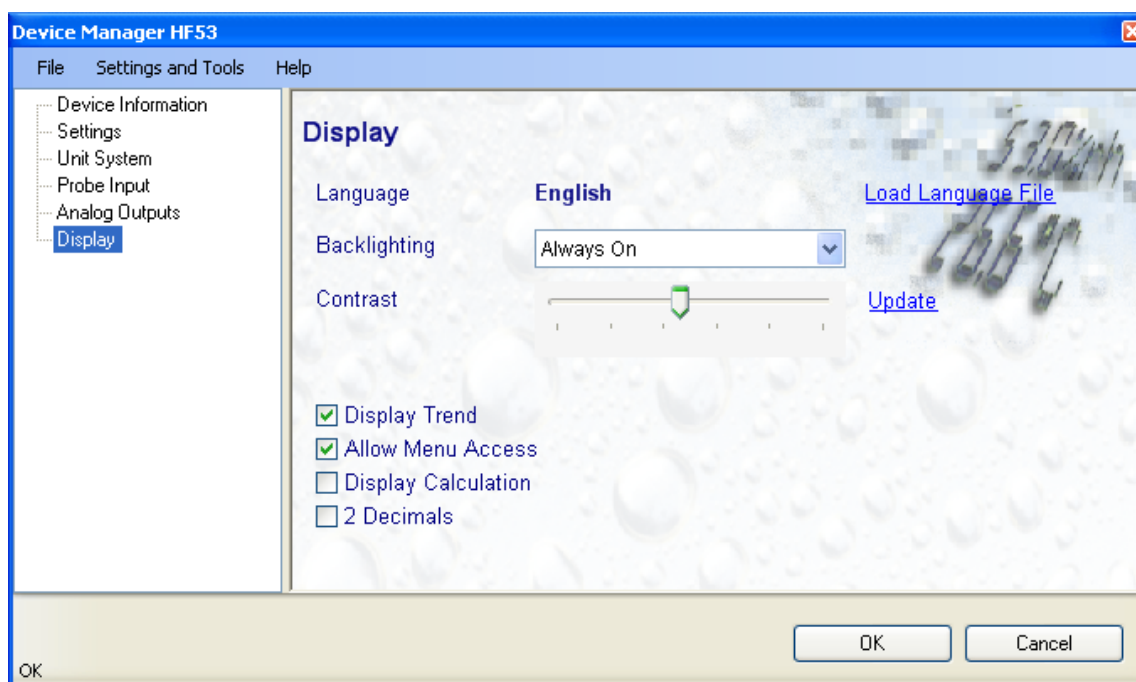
Device Manager HF53

File Settings and Tools Help

Device Information
Settings
Unit System
Probe Input
Analog Outputs
Display

Display

Language English Load Language File

Backlighting Always On

Contrast Update

Display Trend
Allow Menu Access
Display Calculation
2 Decimals

OK Cancel

OK